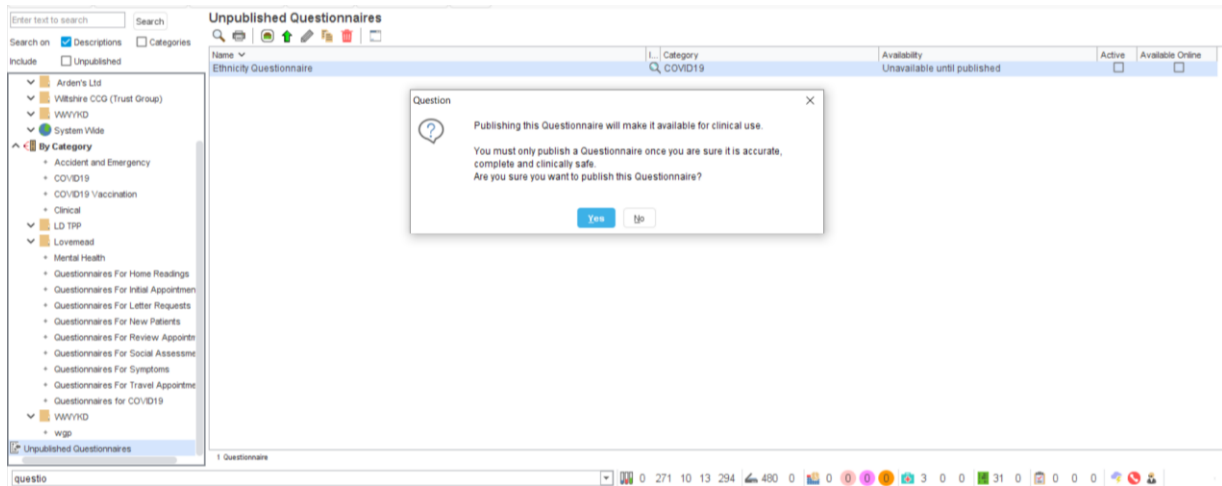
Enter text to search
Search
Search on
Descriptions
Categories
Include
Unpublished

Arden's Ltd
Wiltshire CCG (Trust Group)
WWYKD
System Wide
By Category
Accident and Emergency
COVID19
COVID19 Vaccination
Clinical
LD TPP
Lovemead
Mental Health
Questionnaires For Home Readings
Questionnaires For Initial Appointmen
Questionnaires For Letter Requests
Questionnaires For New Patients
Questionnaires For Review Appointm
Questionnaires For Social Assessme
Questionnaires For Symptoms
Questionnaires For Travel Appointme
Questionnaires for COVID19
WWYKD
wgp
Unpublished Questionnaires

Unpublished Questionnaires

| Name | I... | Category | Availability | Active | Available Online |
|---|---|---|---|---|---|
| Ethnicity Questionnaire | | COVID19 | Unavailable until published | | |

Question

Publishing this Questionnaire will make it available for clinical use.

You must only publish a Questionnaire once you are sure it is accurate, complete and clinically safe.
Are you sure you want to publish this Questionnaire?

Yes
No

1 Questionnaire

questio

0 271 10 13 294 480 0 0 0 0 0 3 0 0 31 0 0 0 0